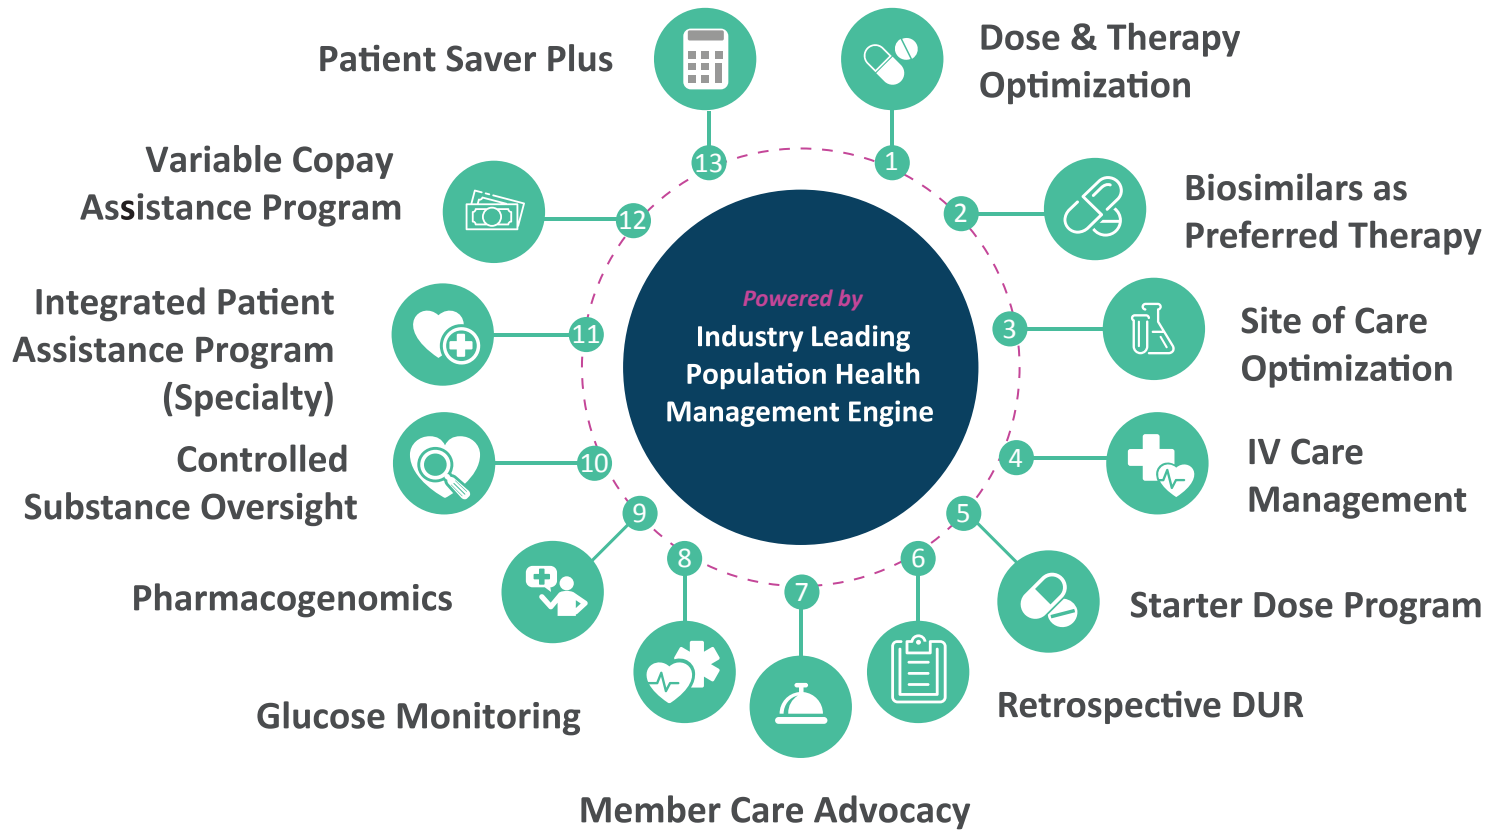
Powered by
Industry Leading Population Health Management Engine

1 Dose & Therapy Optimization

2 Biosimilars as Preferred Therapy

3 Site of Care Optimization

4 IV Care Management

5 Starter Dose Program

6 Retrospective DUR

7 Member Care Advocacy

8 Glucose Monitoring

9 Pharmacogenomics

10 Controlled Substance Oversight

11 Integrated Patient Assistance Program (Specialty)

12 Variable Copay Assistance Program

13 Patient Saver Plus